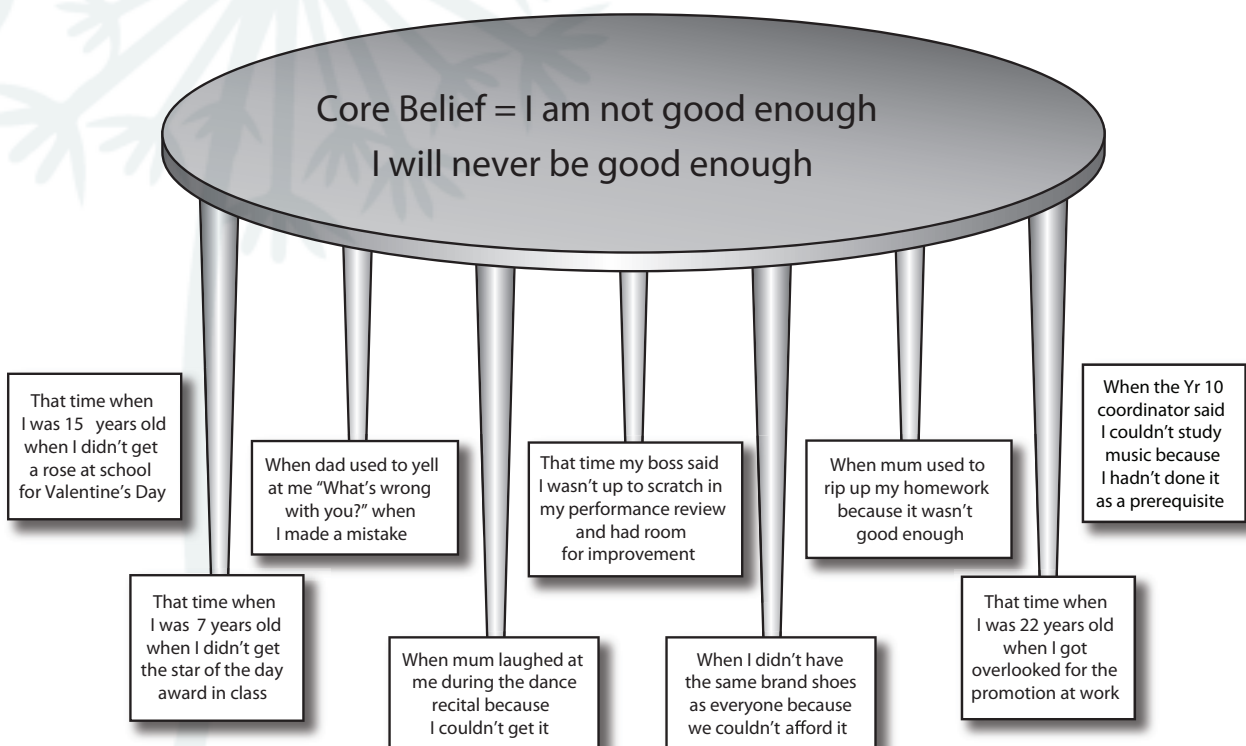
Core Belief = I am not good enough
I will never be good enough

That time when I was 15 years old when I didn't get a rose at school for Valentine's Day

When dad used to yell at me "What's wrong with you?" when I made a mistake

That time my boss said I wasn't up to scratch in my performance review and had room for improvement

When mum used to rip up my homework because it wasn't good enough

When the Yr 10 coordinator said I couldn't study music because I hadn't done it as a prerequisite

That time when I was 7 years old when I didn't get the star of the day award in class

When mum laughed at me during the dance recital because I couldn't get it

When I didn't have the same brand shoes as everyone because we couldn't afford it

That time when I was 22 years old when I got overlooked for the promotion at work